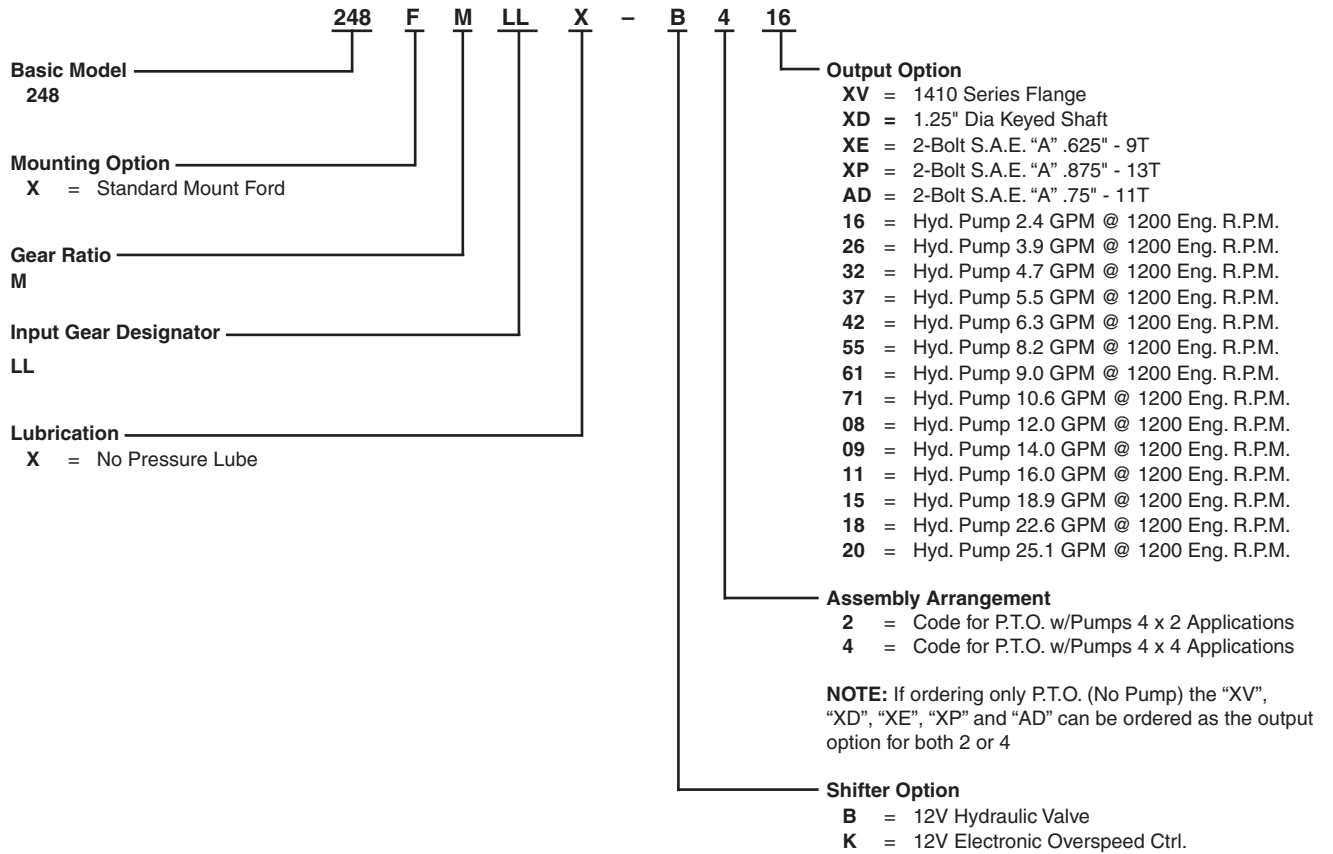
248 F M LL X – B 4 16

Basic Model
248

Mounting Option
X = Standard Mount Ford

Gear Ratio
M

Input Gear Designator
LL

Lubrication
X = No Pressure Lube

Output Option
XV = 1410 Series Flange
XD = 1.25" Dia Keyed Shaft
XE = 2-Bolt S.A.E. "A" .625" - 9T
XP = 2-Bolt S.A.E. "A" .875" - 13T
AD = 2-Bolt S.A.E. "A" .75" - 11T
16 = Hyd. Pump 2.4 GPM @ 1200 Eng. R.P.M.
26 = Hyd. Pump 3.9 GPM @ 1200 Eng. R.P.M.
32 = Hyd. Pump 4.7 GPM @ 1200 Eng. R.P.M.
37 = Hyd. Pump 5.5 GPM @ 1200 Eng. R.P.M.
42 = Hyd. Pump 6.3 GPM @ 1200 Eng. R.P.M.
55 = Hyd. Pump 8.2 GPM @ 1200 Eng. R.P.M.
61 = Hyd. Pump 9.0 GPM @ 1200 Eng. R.P.M.
71 = Hyd. Pump 10.6 GPM @ 1200 Eng. R.P.M.
08 = Hyd. Pump 12.0 GPM @ 1200 Eng. R.P.M.
09 = Hyd. Pump 14.0 GPM @ 1200 Eng. R.P.M.
11 = Hyd. Pump 16.0 GPM @ 1200 Eng. R.P.M.
15 = Hyd. Pump 18.9 GPM @ 1200 Eng. R.P.M.
18 = Hyd. Pump 22.6 GPM @ 1200 Eng. R.P.M.
20 = Hyd. Pump 25.1 GPM @ 1200 Eng. R.P.M.

Assembly Arrangement
2 = Code for P.T.O. w/Pumps 4 x 2 Applications
4 = Code for P.T.O. w/Pumps 4 x 4 Applications

NOTE: If ordering only P.T.O. (No Pump) the "XV", "XD", "XE", "XP" and "AD" can be ordered as the output option for both 2 or 4

Shifter Option
B = 12V Hydraulic Valve
K = 12V Electronic Overspeed Ctrl.